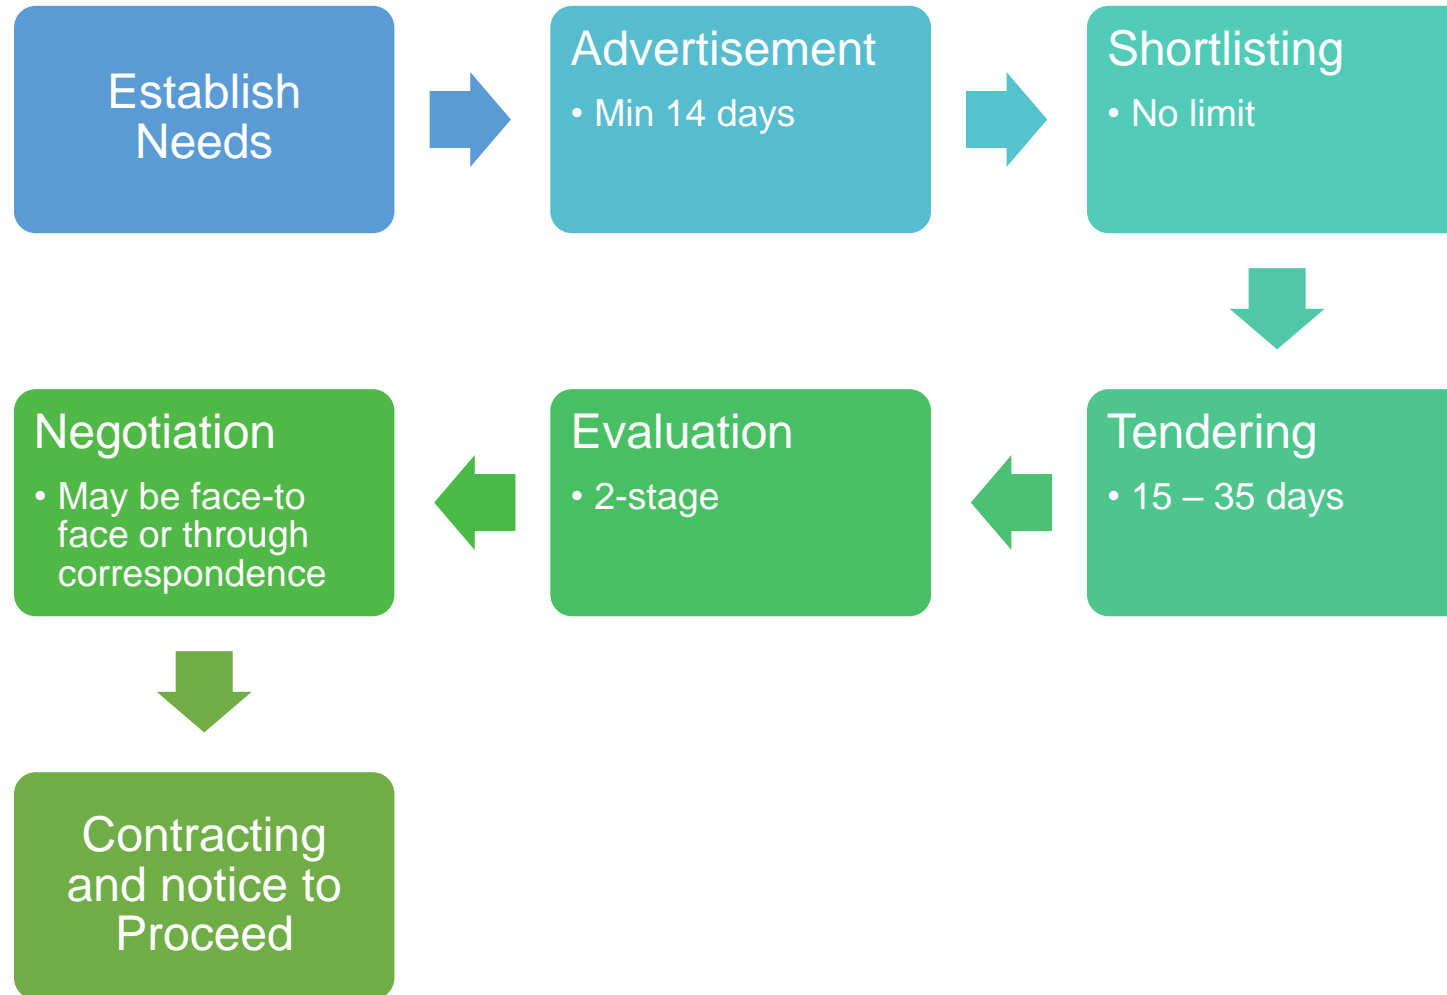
Establish Needs

Advertisement
• Min 14 days

Shortlisting
• No limit

Tendering
• 15 – 35 days

Evaluation
• 2-stage

Negotiation
• May be face-to face or through correspondence

Contracting and notice to Proceed